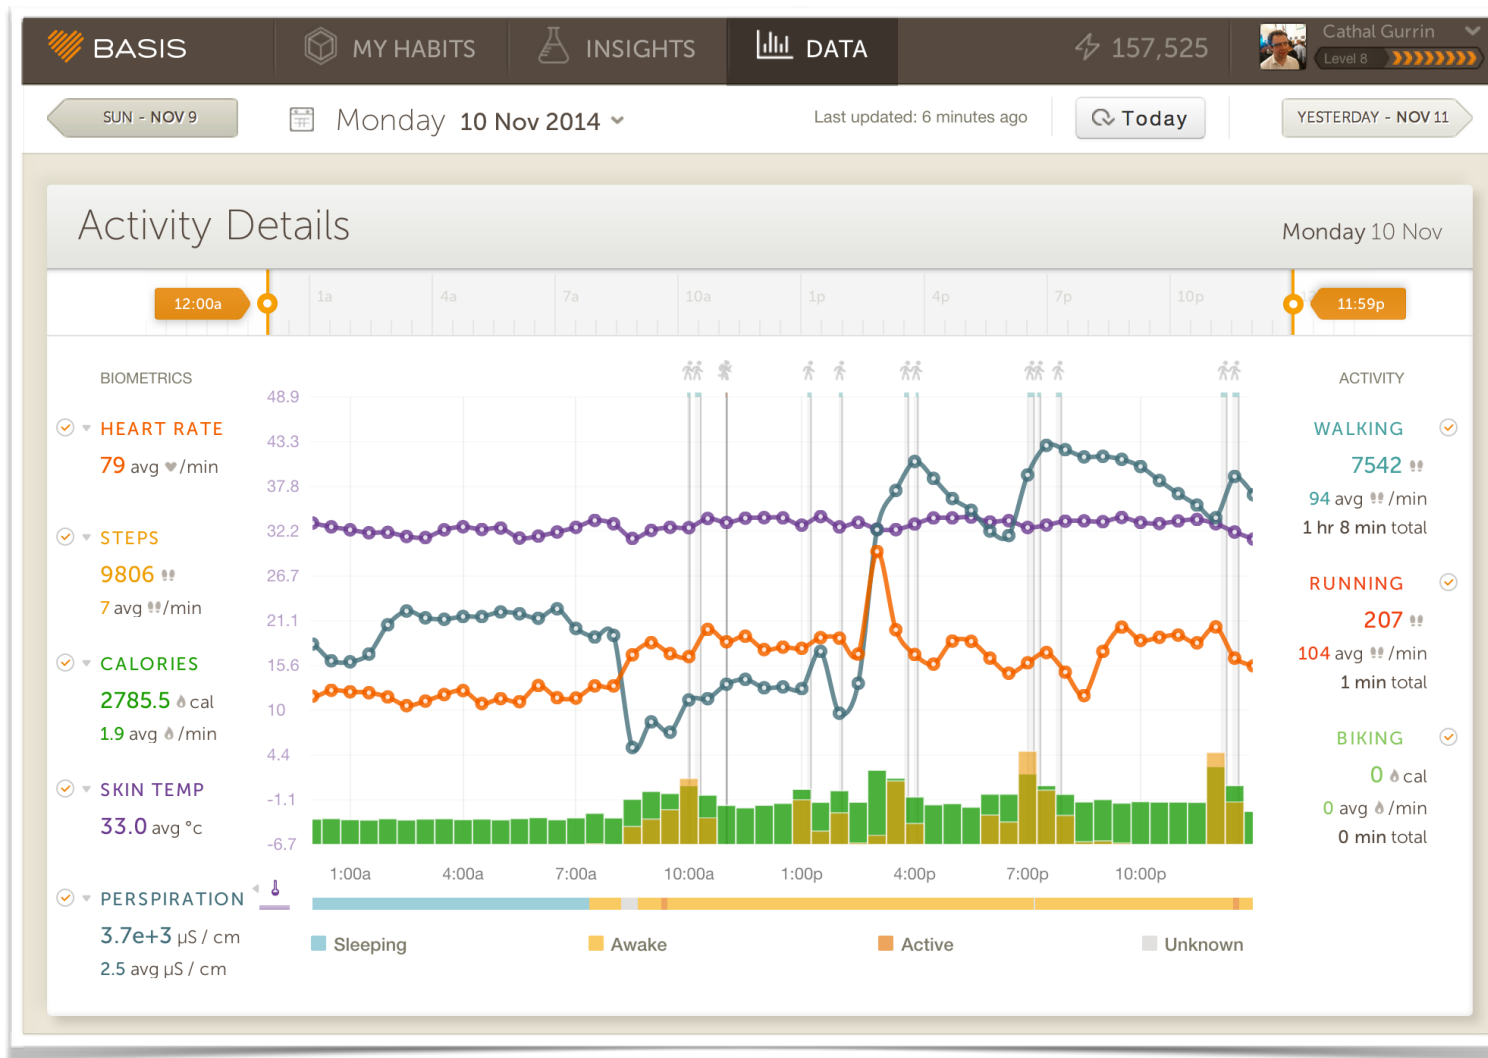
BASIS MY HABITS INSIGHTS DATA 157,525 Cathal Gurrin Level 8

SUN - NOV 9 Monday 10 Nov 2014 Last updated: 6 minutes ago Today YESTERDAY - NOV 11

Activity Details

Monday 10 Nov

12:00a 1a 4a 7a 10a 1p 4p 7p 10p 11:59p

BIOMETRICS

HEART RATE
79 avg /min

STEPS
9806
7 avg /min

CALORIES
2785.5 cal
1.9 avg /min

SKIN TEMP
33.0 avg °c

PERSPIRATION
3.7e+3 µS / cm
2.5 avg µS / cm

48.9
43.3
37.8
32.2
26.7
21.1
15.6
10
4.4
-1.1
-6.7

1:00a 4:00a 7:00a 10:00a 1:00p 4:00p 7:00p 10:00p

Sleeping Awake Active Unknown

ACTIVITY

WALKING
7542
94 avg /min
1 hr 8 min total

RUNNING
207
104 avg /min
1 min total

BIKING
0 cal
0 avg /min
0 min total